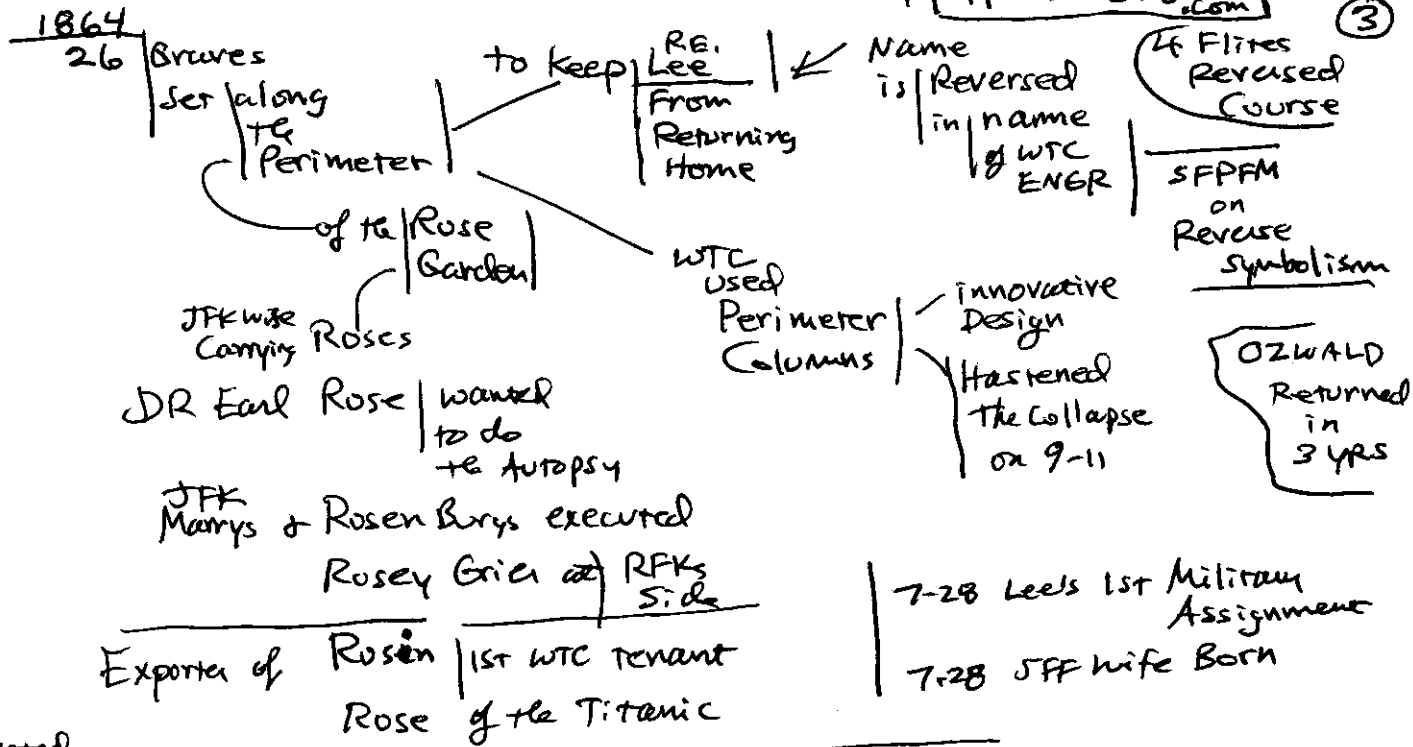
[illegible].com
③

1864
26 Graves set along the Perimeter of the Rose Garden

to keep R.E. Lee From Returning Home

Name is Reversed in name of WTC ENGR

4 Flites Reversed Course

SFPFM on Reverse Symbolism

JFK wife Carrying Roses

WTC used Perimeter Columns

innovative Design

Hastened The Collapse on 9-11

OZWALD Returned in 3 YRS

DR Earl Rose wanted to do the Autopsy

JFK Marrys & Rosen Burys executed

Rosey Grier at RFKs Side

Exporter of Rosen 1st WTC Tenant

Rose of the Titanic

7-28 Lee's 1st Military Assignment

7-28 JFK Wife Born

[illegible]